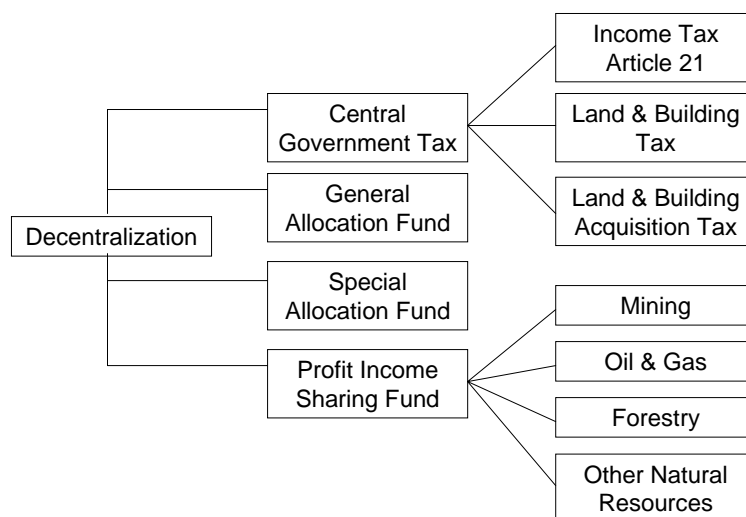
Decentralization

Central Government Tax

Income Tax Article 21

Land & Building Tax

Land & Building Acquisition Tax

General Allocation Fund

Special Allocation Fund

Profit Income Sharing Fund

Mining

Oil & Gas

Forestry

Other Natural Resources